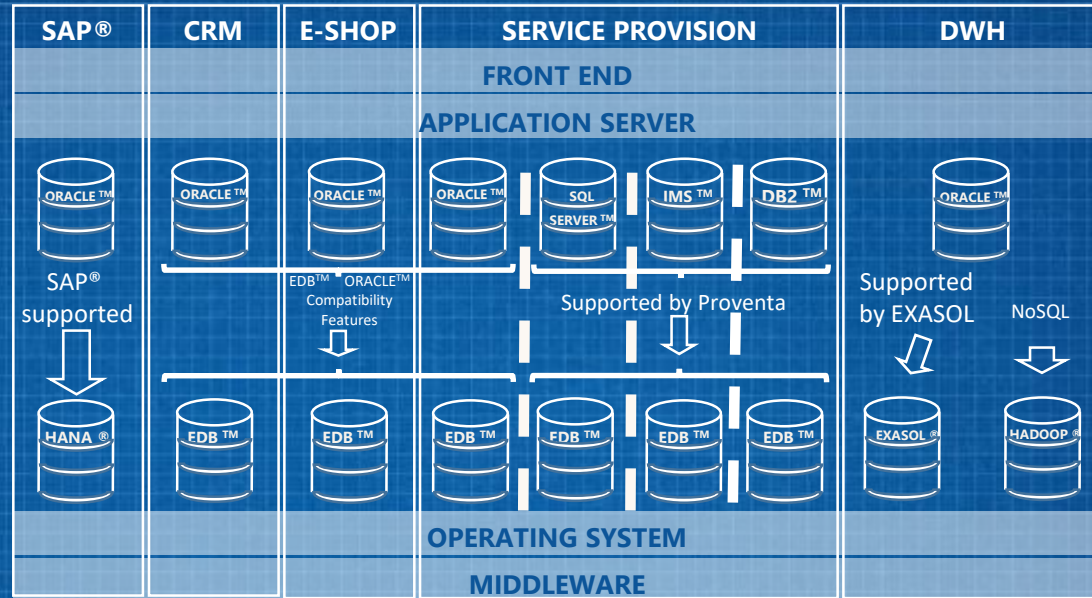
SAP®
CRM
E-SHOP
SERVICE PROVISION
DWH

FRONT END

APPLICATION SERVER

ORACLE ™
ORACLE ™
ORACLE ™
ORACLE ™
SQL SERVER ™
IMS ™
DB2 ™
ORACLE ™

SAP® supported

EDB™ ORACLE™ Compatibility Features

Supported by Proventa

Supported by EXASOL

NoSQL

HANA ®
EDB ™
EDB ™
EDB ™
EDB ™
EDB ™
EDB ™
EXASOL ®
HADOOP ®

OPERATING SYSTEM

MIDDLEWARE